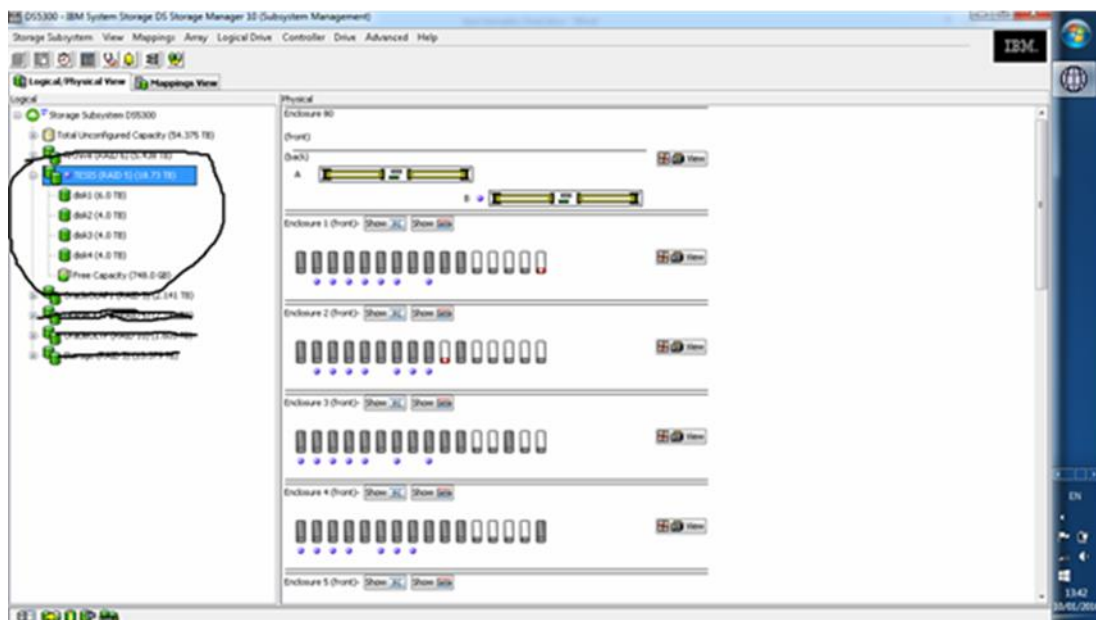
DS5300 - IBM System Storage DS Storage Manager 10 (Subsystem Management)

Storage Subsystem View Mappings Array Logical Drive Controller Drive Advanced Help

IBM.

Logical/Physical View Mappings View

Logical

Storage Subsystem DS5300

Total Unconfigured Capacity (54.375 TB)

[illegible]

TESIS (RAID 5) (18.73 TB)

disk1 (6.0 TB)

disk2 (4.0 TB)

disk3 (4.0 TB)

disk4 (4.0 TB)

Free Capacity (748.0 GB)

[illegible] (2.141 TB)

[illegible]

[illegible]

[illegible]

Physical

Enclosure 80

(front)

(back)

A

B

View

Enclosure 1 (front) Show SC Show SATA

View

Enclosure 2 (front) Show SC Show SATA

View

Enclosure 3 (front) Show SC Show SATA

View

Enclosure 4 (front) Show SC Show SATA

View

Enclosure 5 (front) Show SC Show SATA

EN

13:42

10/01/201